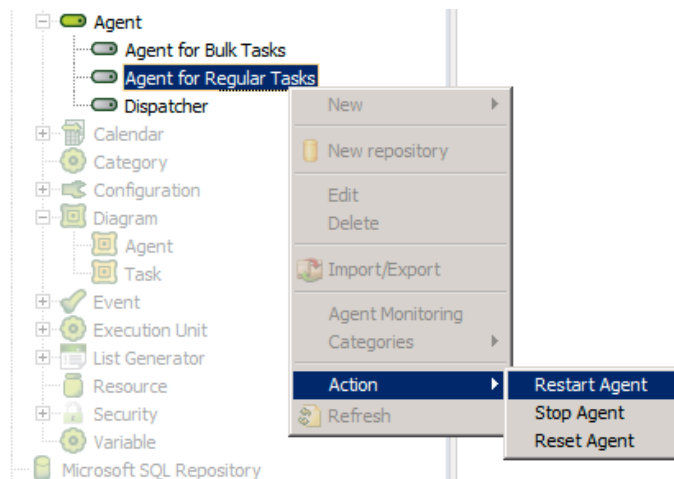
Agent
Agent for Bulk Tasks
Agent for Regular Tasks
Dispatcher
Calendar
Category
Configuration
Diagram
Agent
Task
Event
Execution Unit
List Generator
Resource
Security
Variable
Microsoft SQL Repository

New
New repository
Edit
Delete
Import/Export
Agent Monitoring
Categories
Action
Refresh

Restart Agent
Stop Agent
Reset Agent